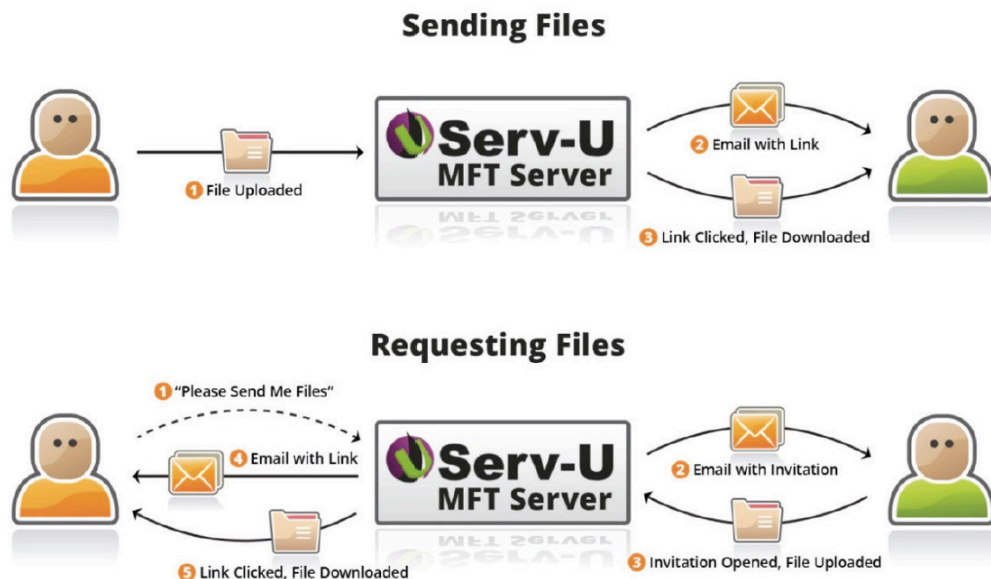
Sending Files

1 File Uploaded

Serv-U
MFT Server

2 Email with Link

3 Link Clicked, File Downloaded

Requesting Files

1 "Please Send Me Files"

4 Email with Link

5 Link Clicked, File Downloaded

Serv-U
MFT Server

2 Email with Invitation

3 Invitation Opened, File Uploaded